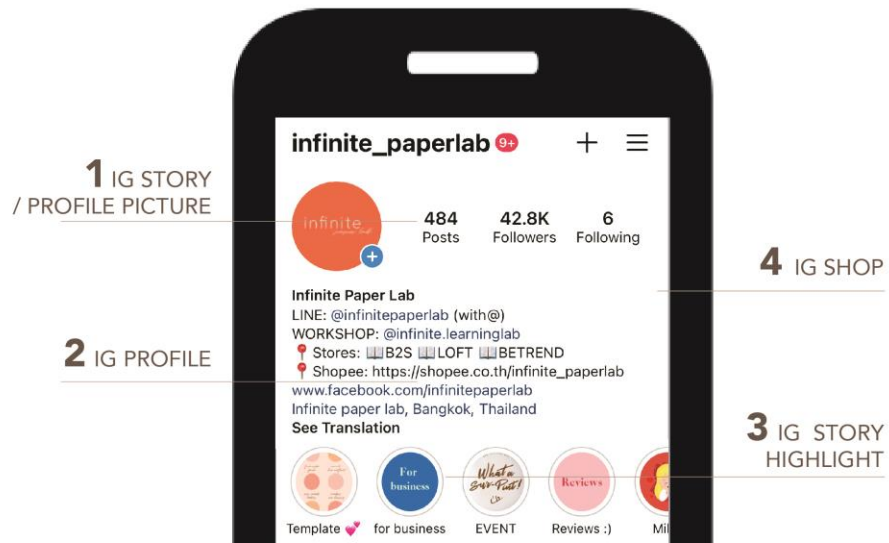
1 IG STORY / PROFILE PICTURE

2 IG PROFILE

infinite_paperlab 9+

infinite

484 Posts

42.8K Followers

6 Following

4 IG SHOP

Infinite Paper Lab
LINE: @infinitepaperlab (with@)
WORKSHOP: @infinite.learninglab
📍 Stores: 📖B2S 📖LOFT 📖BETREND
📍 Shopee: https://shopee.co.th/infinite_paperlab
www.facebook.com/infinitepaperlab
Infinite paper lab, Bangkok, Thailand
See Translation

3 IG STORY HIGHLIGHT

For business

What a surprise!

Reviews

Template 💕 | for business | EVENT | Reviews :) | Mil